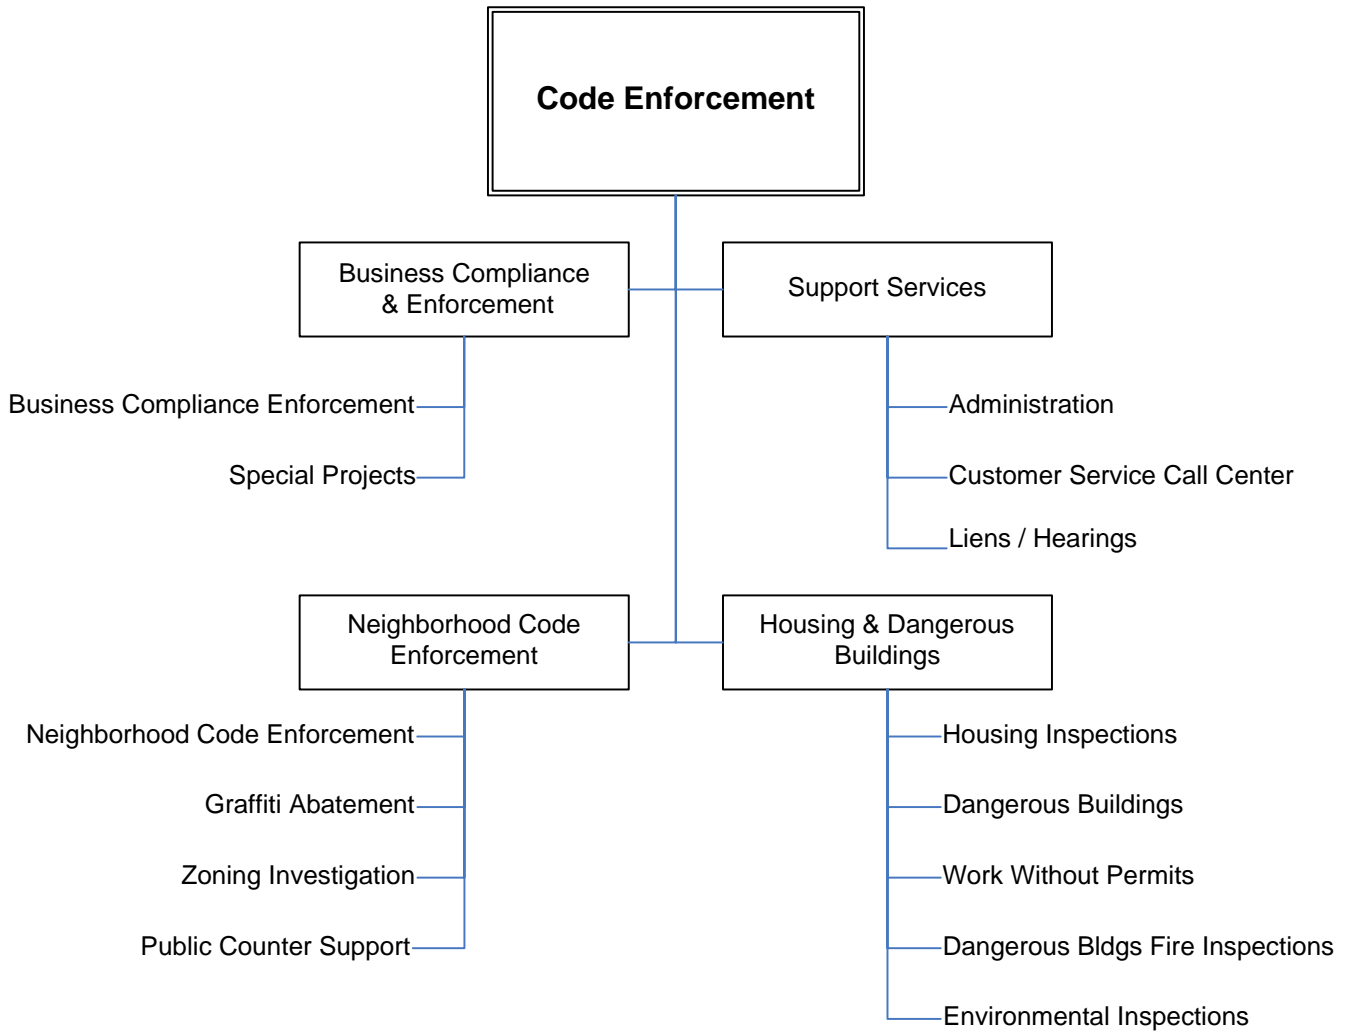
Code Enforcement

Business Compliance & Enforcement

Business Compliance Enforcement

Special Projects

Support Services

Administration

Customer Service Call Center

Liens / Hearings

Neighborhood Code Enforcement

Neighborhood Code Enforcement

Graffiti Abatement

Zoning Investigation

Public Counter Support

Housing & Dangerous Buildings

Housing Inspections

Dangerous Buildings

Work Without Permits

Dangerous Bldgs Fire Inspections

Environmental Inspections